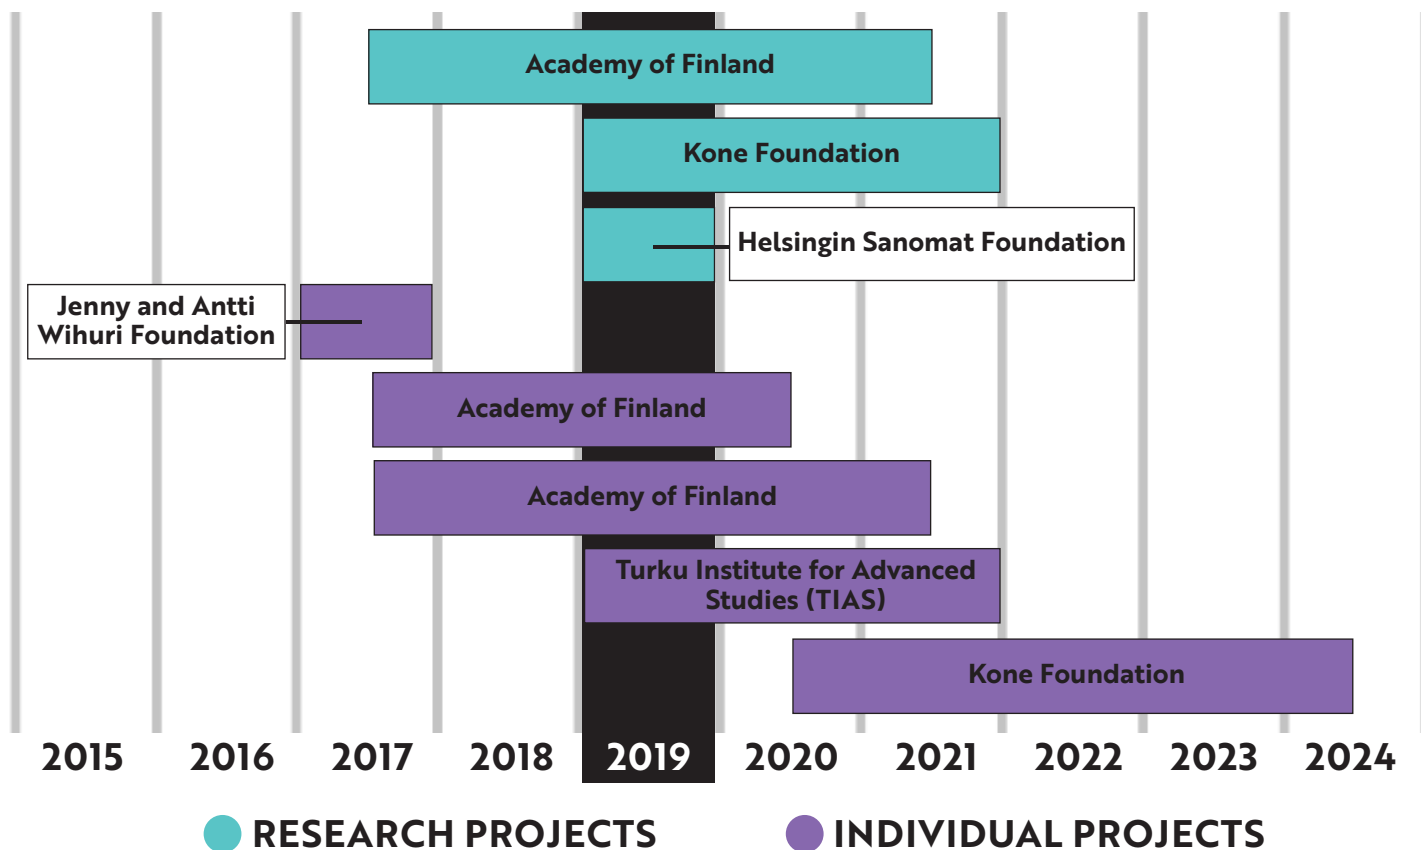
Academy of Finland

Kone Foundation

Helsingin Sanomat Foundation

Jenny and Antti Wihuri Foundation

Academy of Finland

Academy of Finland

Turku Institute for Advanced Studies (TIAS)

Kone Foundation

2015 2016 2017 2018 2019 2020 2021 2022 2023 2024

RESEARCH PROJECTS INDIVIDUAL PROJECTS